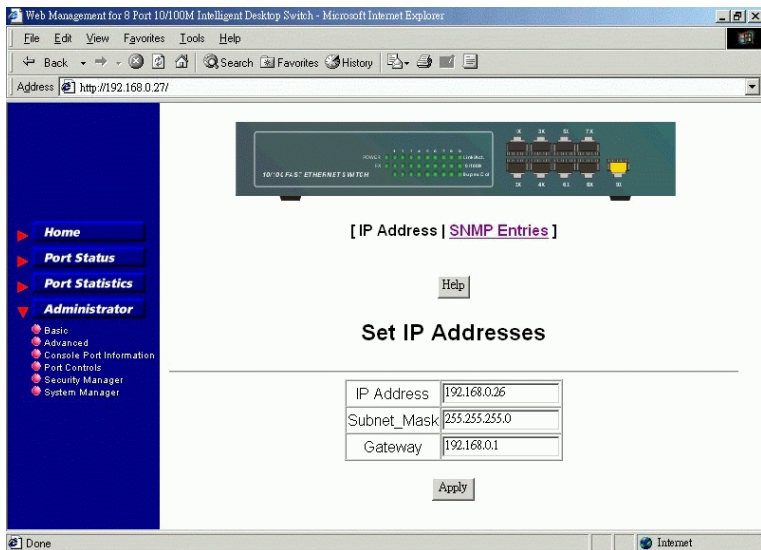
Web Management for 8 Port 10/100M Intelligent Desktop Switch - Microsoft Internet Explorer

File Edit View Favorites Tools Help

Back Search Favorites History

Address http://192.168.0.27/

POWER
10/100 FAST ETHERNET SWITCH

Home
Port Status
Port Statistics
Administrator
Basic
Advanced
Console Port Information
Port Controls
Security Manager
System Manager

[ IP Address | SNMP Entries ]

Help

Set IP Addresses

| IP Address | 192.168.0.26 |
|---|---|
| Subnet_Mask | 255.255.255.0 |
| Gateway | 192.168.0.1 |

Apply

Done

Internet